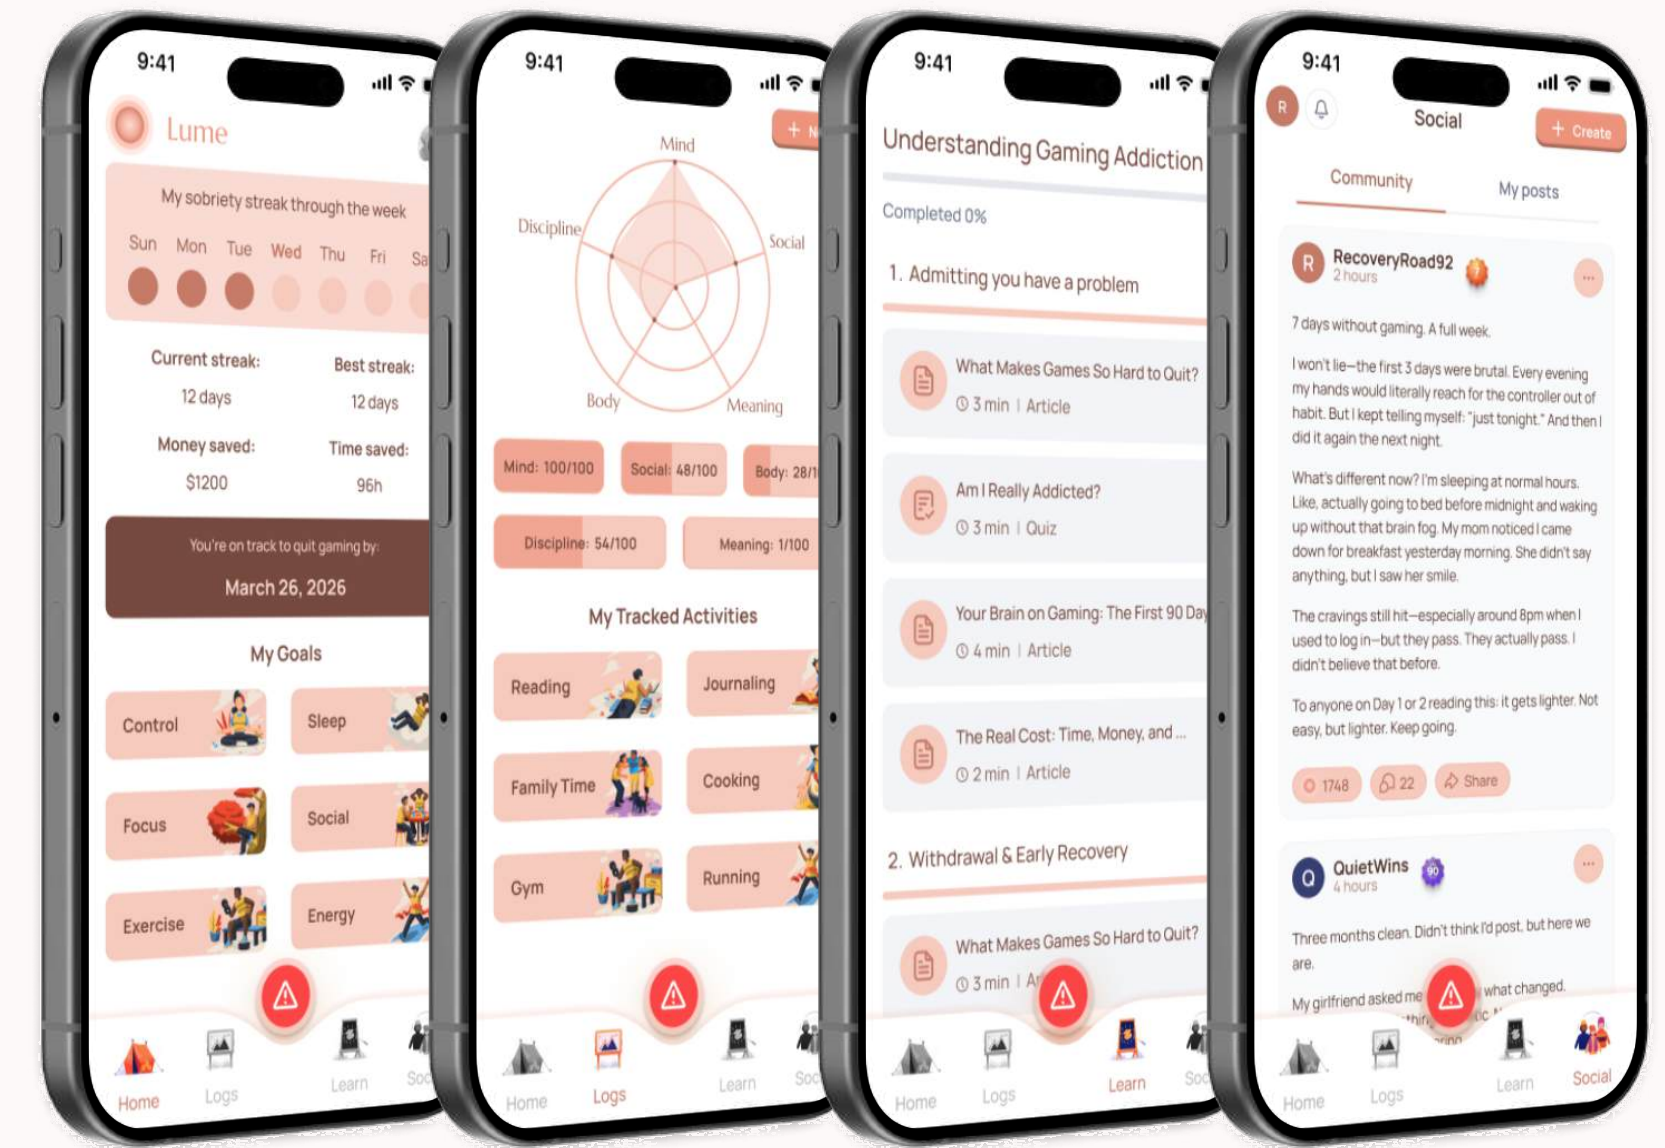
9:41

Lume

My sobriety streak through the week

Sun Mon Tue Wed Thu Fri Sa

Current streak:
12 days

Best streak:
12 days

Money saved:
$1200

Time saved:
96h

You're on track to quit gaming by:
March 26, 2026

My Goals

Control
Sleep
Focus
Social
Exercise
Energy

Home Logs Learn Soc

9:41

+ N

Mind
Discipline
Social
Body
Meaning

Mind: 100/100
Social: 48/100
Body: 28/1
Discipline: 54/100
Meaning: 1/100

My Tracked Activities

Reading
Journaling
Family Time
Cooking
Gym
Running

Home Logs Learn Soc

9:41

Understanding Gaming Addiction

Completed 0%

1. Admitting you have a problem

What Makes Games So Hard to Quit?
3 min | Article

Am I Really Addicted?
3 min | Quiz

Your Brain on Gaming: The First 90 Day
4 min | Article

The Real Cost: Time, Money, and ...
2 min | Article

2. Withdrawal & Early Recovery

What Makes Games So Hard to Quit?
3 min | Ar

Home Logs Learn Soc

9:41

R

Social

+ Create

Community
My posts

R RecoveryRoad92
2 hours

7 days without gaming. A full week.

I won't lie—the first 3 days were brutal. Every evening my hands would literally reach for the controller out of habit. But I kept telling myself: "just tonight." And then I did it again the next night.

What's different now? I'm sleeping at normal hours. Like, actually going to bed before midnight and waking up without that brain fog. My mom noticed I came down for breakfast yesterday morning. She didn't say anything, but I saw her smile.

The cravings still hit—especially around 8pm when I used to log in—but they pass. They actually pass. I didn't believe that before.

To anyone on Day 1 or 2 reading this: it gets lighter. Not easy, but lighter. Keep going.

1748 22 Share

Q QuietWins
4 hours

Three months clean. Didn't think I'd post, but here we are.

My girlfriend asked me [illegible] what changed.

Home Logs Learn Social